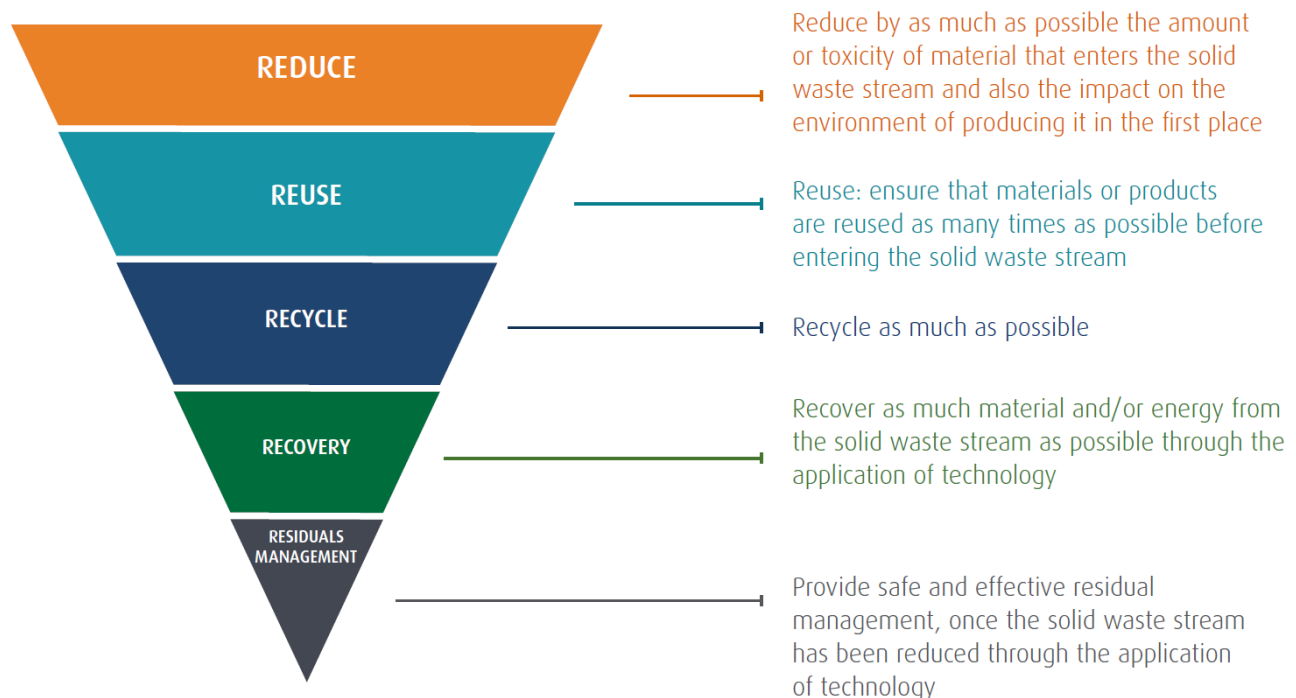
REDUCE

Reduce by as much as possible the amount or toxicity of material that enters the solid waste stream and also the impact on the environment of producing it in the first place

REUSE

Reuse: ensure that materials or products are reused as many times as possible before entering the solid waste stream

RECYCLE

Recycle as much as possible

RECOVERY

Recover as much material and/or energy from the solid waste stream as possible through the application of technology

RESIDUALS MANAGEMENT

Provide safe and effective residual management, once the solid waste stream has been reduced through the application of technology